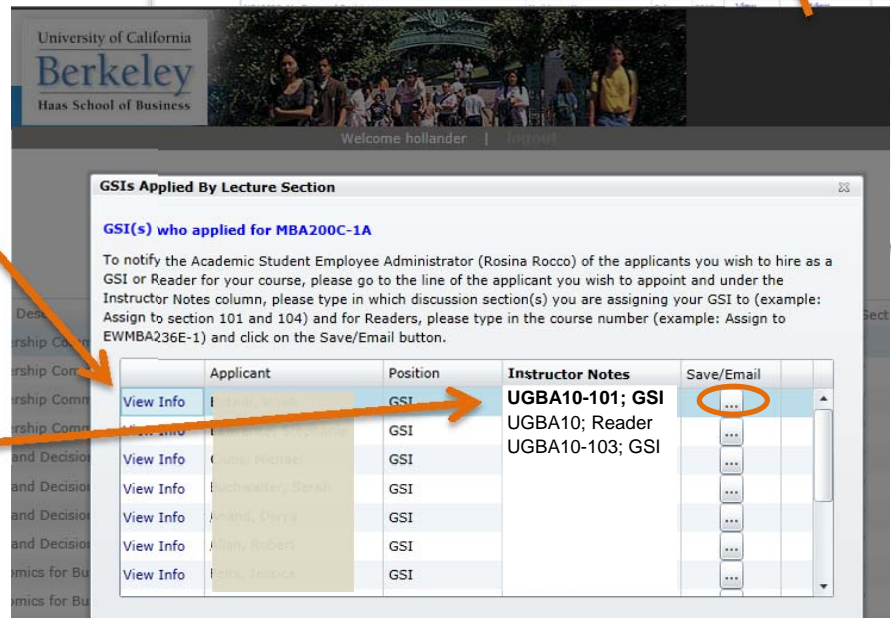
University of California
Berkeley
Haas School of Business

Welcome hollander | logout

GSIs Applied By Lecture Section

GSI(s) who applied for MBA200C-1A

To notify the Academic Student Employee Administrator (Rosina Rocco) of the applicants you wish to hire as a GSI or Reader for your course, please go to the line of the applicant you wish to appoint and under the Instructor Notes column, please type in which discussion section(s) you are assigning your GSI to (example: Assign to section 101 and 104) and for Readers, please type in the course number (example: Assign to EWMBA236E-1) and click on the Save/Email button.

| | Applicant | Position | Instructor Notes | Save/Email |
|---|---|---|---|---|
| View Info | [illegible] | GSI | UGBA10-101; GSI<br>UGBA10; Reader<br>UGBA10-103; GSI | ... |
| View Info | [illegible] | GSI | | ... |
| View Info | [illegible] | GSI | | ... |
| View Info | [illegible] | GSI | | ... |
| View Info | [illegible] | GSI | | ... |
| View Info | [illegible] | GSI | | ... |
| View Info | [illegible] | GSI | | ... |

Desc
ership Com
ership Com
ership Comm
ership Comm
and Decision
and Decision
and Decision
and Decision
omics for Bu
omics for Bu
Sect